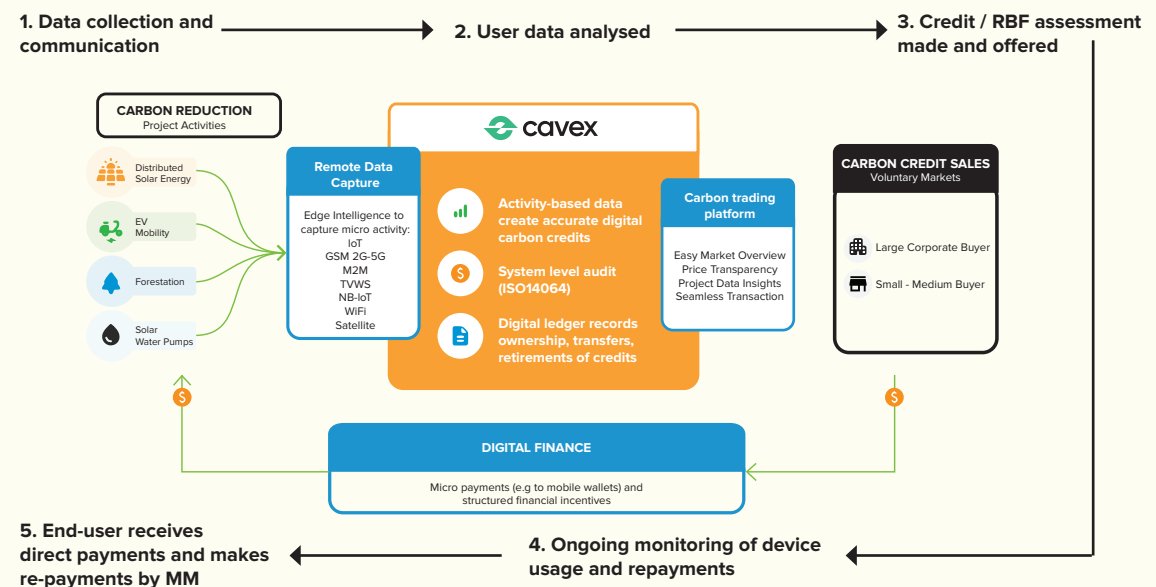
1. Data collection and communication

2. User data analysed

3. Credit / RBF assessment made and offered

CARBON REDUCTION
Project Activities

Distributed Solar Energy

EV Mobility

Forestation

Solar Water Pumps

Remote Data Capture

Edge Intelligence to capture micro activity:
IoT
GSM 2G-5G
M2M
TVWS
NB-IoT
WiFi
Satellite

cavex

Activity-based data create accurate digital carbon credits

System level audit (ISO14064)

Digital ledger records ownership, transfers, retirements of credits

Carbon trading platform

Easy Market Overview
Price Transparency
Project Data Insights
Seamless Transaction

CARBON CREDIT SALES
Voluntary Markets

Large Corporate Buyer

Small - Medium Buyer

DIGITAL FINANCE

Micro payments (e.g to mobile wallets) and structured financial incentives

5. End-user receives direct payments and makes re-payments by MM

4. Ongoing monitoring of device usage and repayments